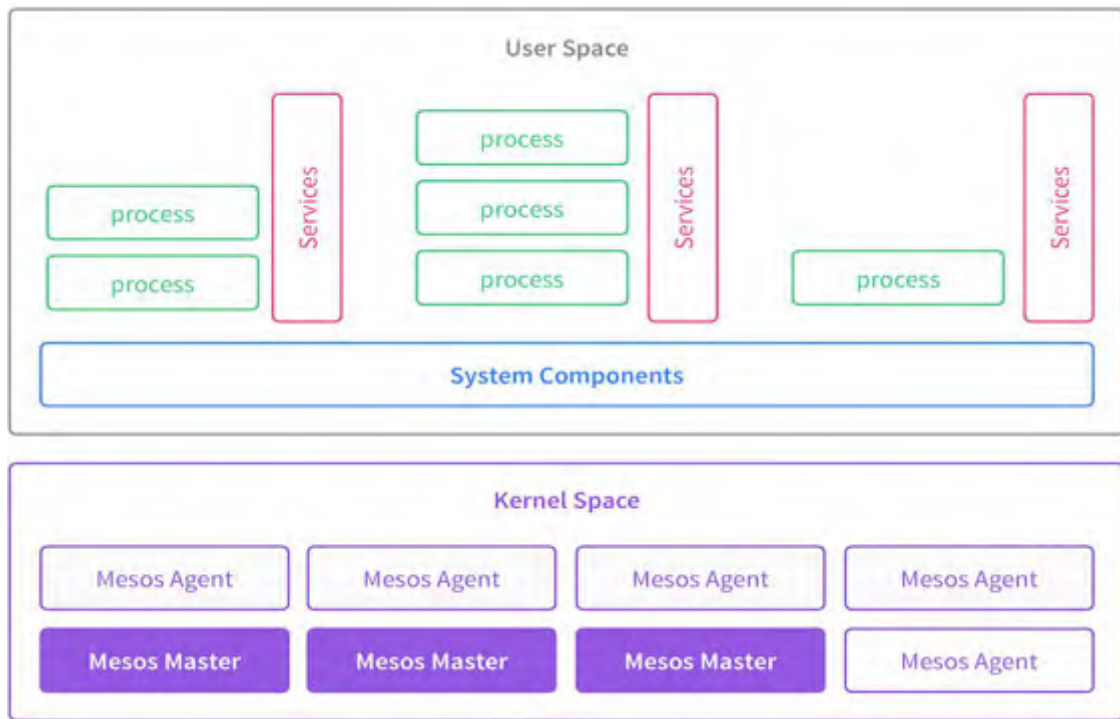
User Space

process

process

Services

process

process

process

Services

process

Services

System Components

Kernel Space

Mesos Agent

Mesos Agent

Mesos Agent

Mesos Agent

Mesos Master

Mesos Master

Mesos Master

Mesos Agent